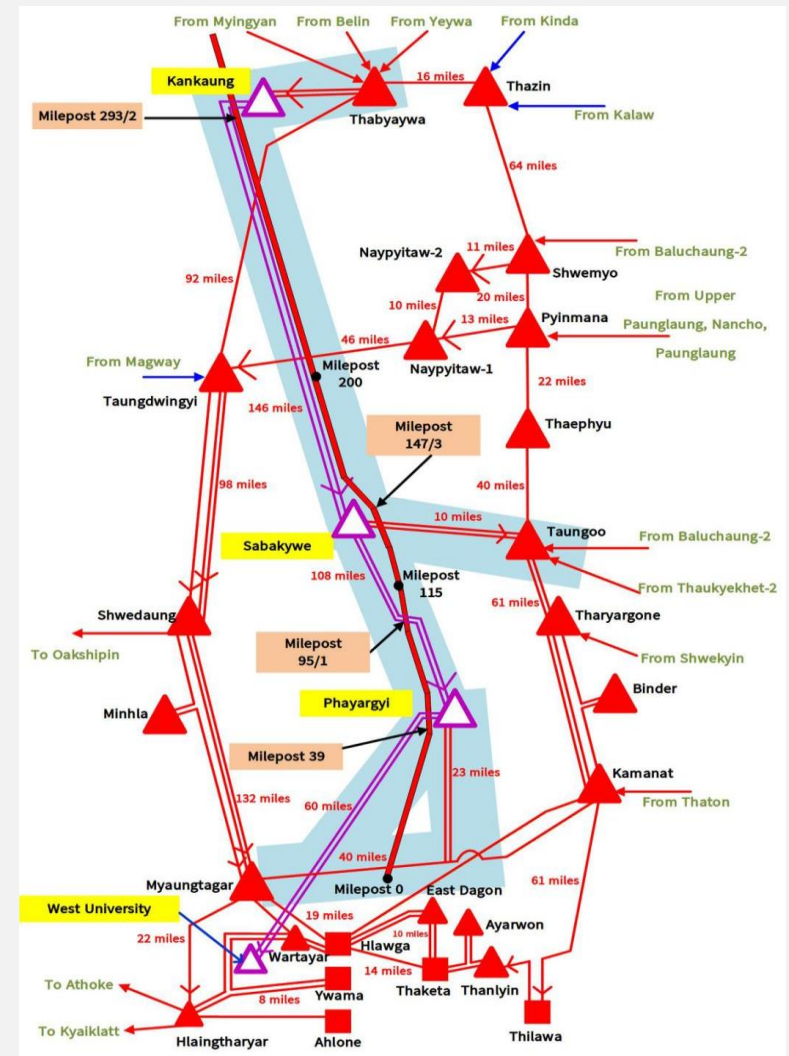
From Myingyan
From Belin
From Yeywa
From Kinda
Kankaung
16 miles
Thazin
Milepost 293/2
Thabyaywa
From Kalaw
64 miles
92 miles
Naypyitaw-2
11 miles
Shwemyo
From Baluchaung-2
20 miles
10 miles
13 miles
Pyinmana
From Upper Paunglaung, Nancho, Paunglaung
46 miles
From Magway
Milepost 200
Naypyitaw-1
22 miles
Taungdwingyi
146 miles
Milepost 147/3
Thaephyu
98 miles
40 miles
10 miles
Sabakywe
Taungoo
From Baluchaung-2
108 miles
Milepost 115
From Thaukyekhet-2
Shwedaung
61 miles
Tharyargone
To Oakshipin
Milepost 95/1
From Shwekyin
Binder
Phayargyi
Minhla
Milepost 39
23 miles
Kamanat
132 miles
60 miles
From Thaton
40 miles
Myaungtagar
Milepost 0
East Dagon
61 miles
West University
19 miles
Ayarwon
22 miles
10 miles
Hlawga
Wartayar
14 miles
To Athoke
Thaketa
Thanlyin
8 miles
Ywama
To Kyaiklatt
Hlaingtharyar
Ahlone
Thilawa